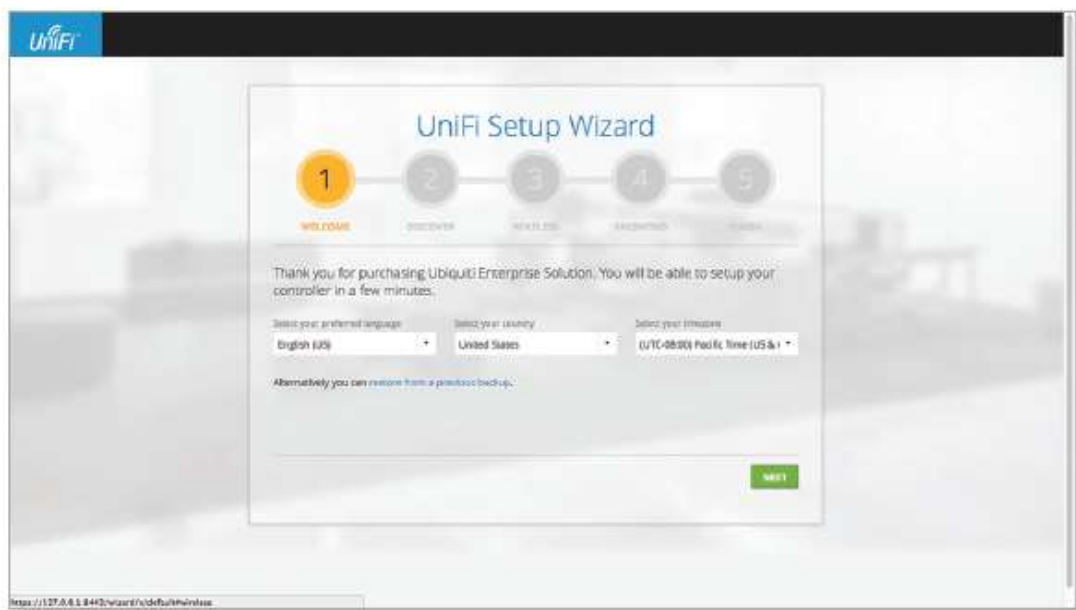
UniFi

UniFi Setup Wizard

1 2 3 4 5

WELCOME DISCOVER WIRELESS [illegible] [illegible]

Thank you for purchasing Ubiquiti Enterprise Solution. You will be able to setup your controller in a few minutes.

Select your preferred language
English (US)

Select your country
United States

Select your timezone
(UTC-08:00) Pacific Time (US & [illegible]

Alternatively you can restore from a previous backup.

NEXT

https://127.0.0.1:8443/wizard/s/default#wireless